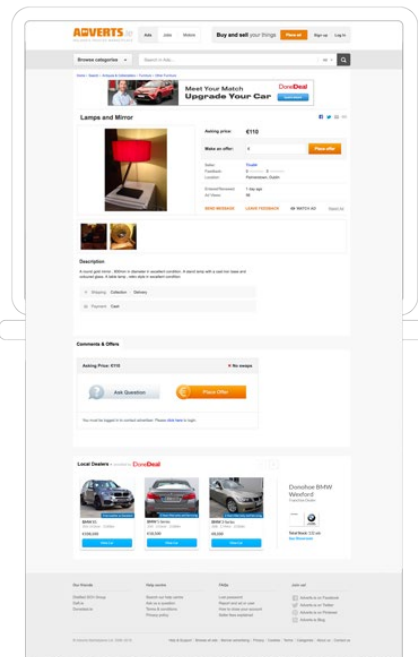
ADVERTS.ie

Ads Jobs Motors

Buy and sell your things. Place ad Sign up Log in

Browse categories

Search in Ads

Meet Your Match
Upgrade Your Car
DoneDeal

Lamps and Mirror

Asking price: €110

Make an offer: €

Place offer

Seller
Feedback
Location

Entered/Renewed 7 day ago
Ad Views 95

SEND MESSAGE LEAVE FEEDBACK WATCH AD

Description

Shipping Collection Delivery

Payment Cash

Comments & Offers

Asking Price: €110

No swaps

Ask Question

Place Offer

Local Dealers DoneDeal

BMW X5
BMW 5 Series
BMW 3 Series

€135,000
€18,500
€6,000

Donohoe BMW Wexford

Our Friends
Help centre
FAQs
Join us